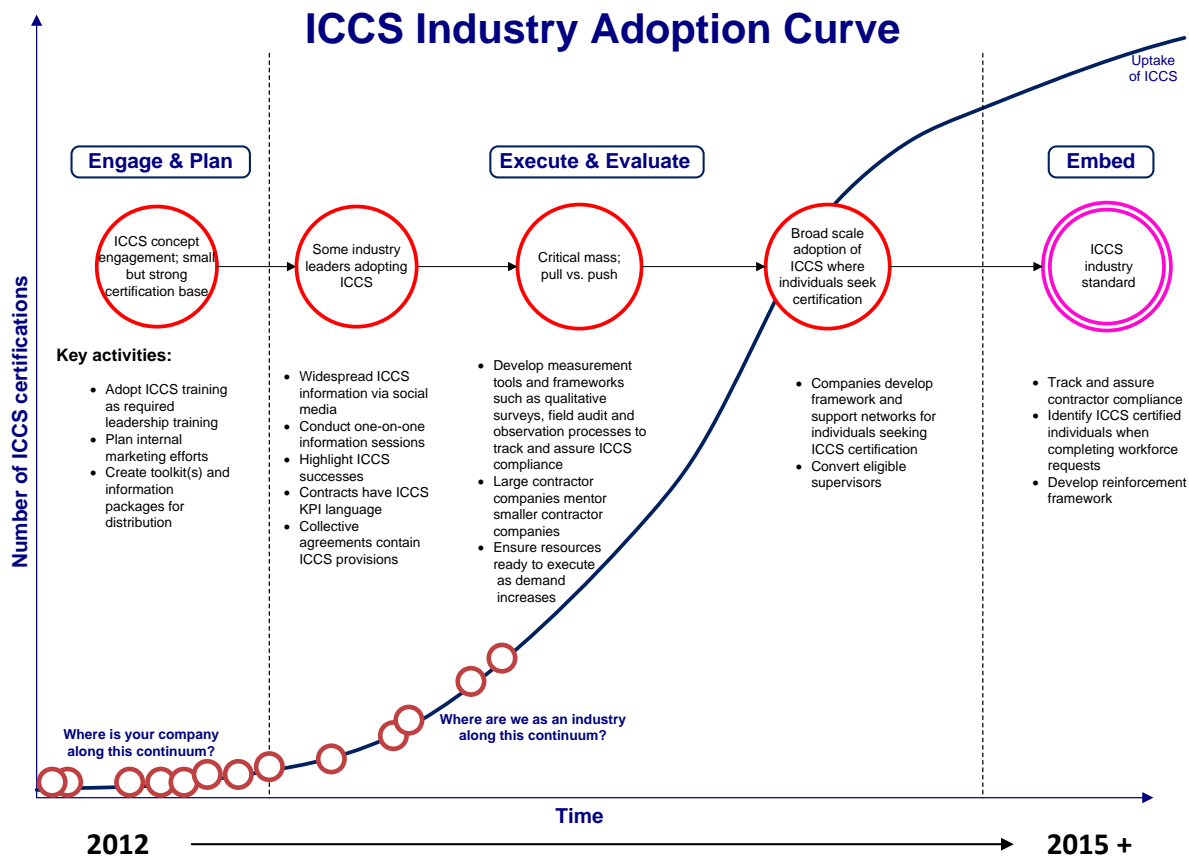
ICCS Industry Adoption Curve

Uptake of ICCS

Number of ICCS certifications

Engage & Plan

Execute & Evaluate

Embed

ICCS concept engagement; small but strong certification base

Some industry leaders adopting ICCS

Critical mass; pull vs. push

Broad scale adoption of ICCS where individuals seek certification

ICCS industry standard

Key activities:

- Adopt ICCS training as required leadership training
- Plan internal marketing efforts
- Create toolkit(s) and information packages for distribution

- Widespread ICCS information via social media
- Conduct one-on-one information sessions
- Highlight ICCS successes
- Contracts have ICCS KPI language
- Collective agreements contain ICCS provisions

- Develop measurement tools and frameworks such as qualitative surveys, field audit and observation processes to track and assure ICCS compliance
- Large contractor companies mentor smaller contractor companies
- Ensure resources ready to execute as demand increases

- Companies develop framework and support networks for individuals seeking ICCS certification
- Convert eligible supervisors

- Track and assure contractor compliance
- Identify ICCS certified individuals when completing workforce requests
- Develop reinforcement framework

Where is your company along this continuum?

Where are we as an industry along this continuum?

Time

2012

2015 +